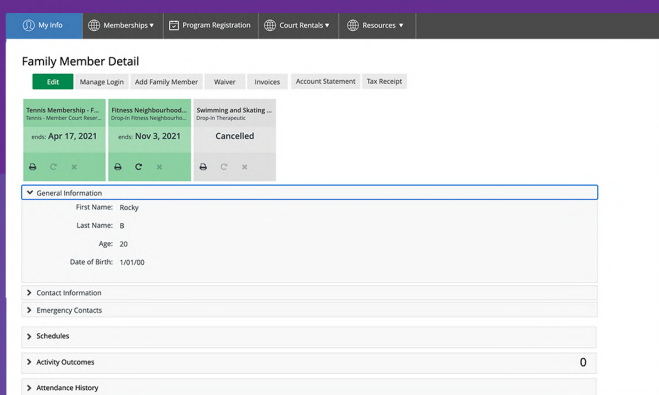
My Info | Memberships ▾ | Program Registration | Court Rentals ▾ | Resources ▾

Family Member Detail

Edit | Manage Login | Add Family Member | Waiver | Invoices | Account Statement | Tax Receipt

Tennis Membership - F...
Tennis - Member Court Reser...
ends: Apr 17, 2021

Fitness Neighbourhood...
Drop-In Fitness Neighbourho...
ends: Nov 3, 2021

Swimming and Skating ...
Drop-In Therapeutic
Cancelled

General Information

First Name: Rocky

Last Name: B

Age: 20

Date of Birth: 1/01/00

Contact Information

Emergency Contacts

Schedules

Activity Outcomes 0

Attendance History